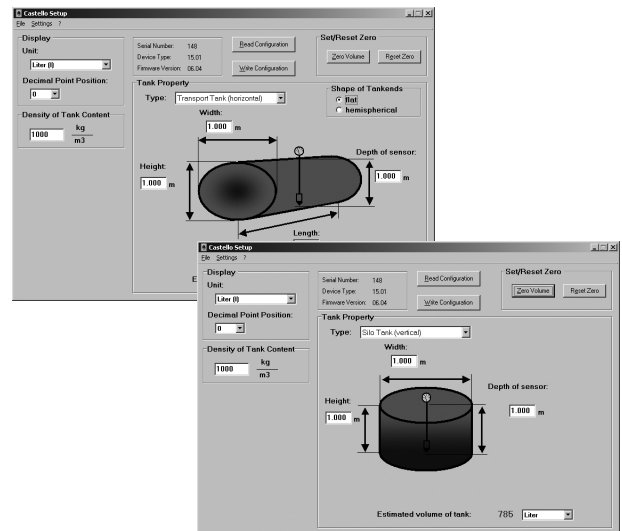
Castello Setup
File Settings ?

Display
Unit:
Liter (l)
Decimal Point Position:
0
Density of Tank Content
1000 kg/m3

Serial Number: 148
Device Type: 15.01
Firmware Version: 06.04
Read Configuration
Write Configuration

Set/Reset Zero
Zero Volume
Reset Zero

Tank Property
Type: Transport Tank (horizontal)
Shape of Tankends
flat
hemispherical
Width:
1.000 m
Height:
1.000 m
Depth of sensor:
1.000 m
Length:
E

Castello Setup
File Settings ?

Display
Unit:
Liter (l)
Decimal Point Position:
0
Density of Tank Content
1000 kg/m3

Serial Number: 148
Device Type: 15.01
Firmware Version: 06.04
Read Configuration
Write Configuration

Set/Reset Zero
Zero Volume
Reset Zero

Tank Property
Type: Silo Tank (vertical)
Width:
1.000 m
Depth of sensor:
1.000 m
Height:
1.000 m

Estimated volume of tank: 785 Liter